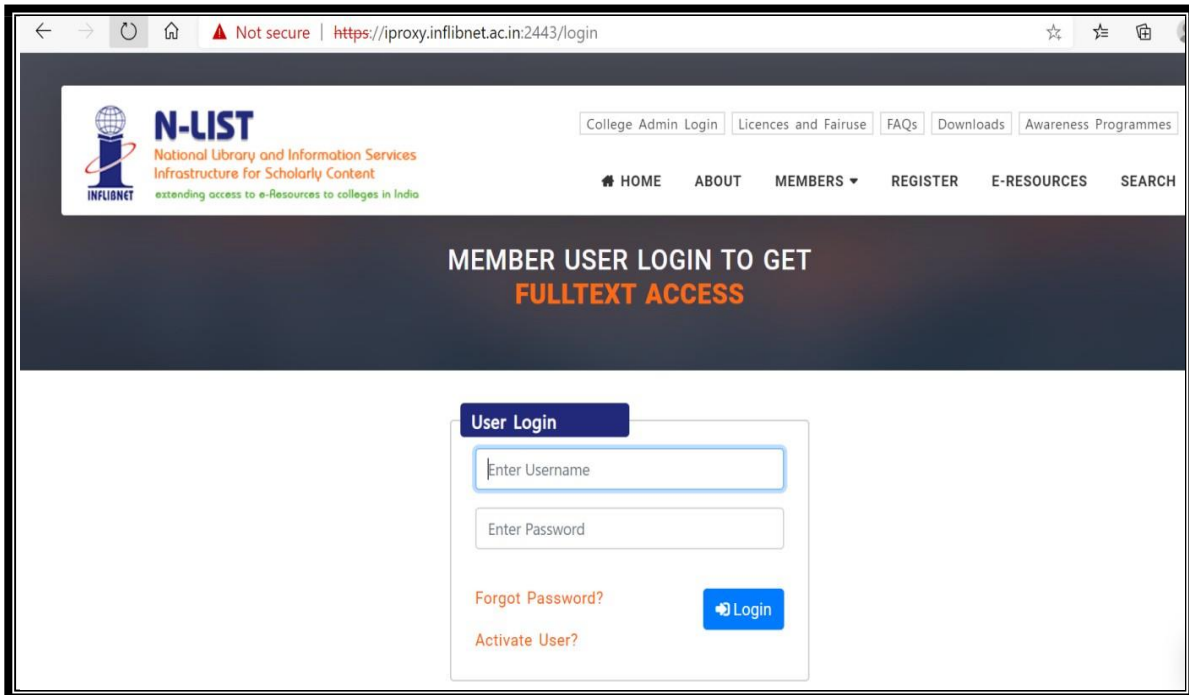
Not secure | https://iproxy.inflibnet.ac.in:2443/login

INFLIBNET

N-LIST
National Library and Information Services Infrastructure for Scholarly Content
extending access to e-Resources to colleges in India

College Admin Login | Licences and Fairuse | FAQs | Downloads | Awareness Programmes

HOME ABOUT MEMBERS REGISTER E-RESOURCES SEARCH

MEMBER USER LOGIN TO GET
FULLTEXT ACCESS

User Login

Enter Username

Enter Password

Forgot Password?

Login

Activate User?